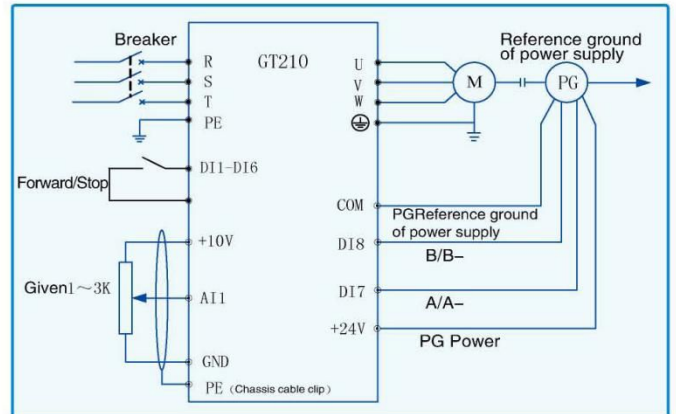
Breaker

R
S
T
PE

GT210

U
V
W

M

PG

Reference ground of power supply

Forward/Stop

DI1-DI6

COM

PGReference ground of power supply

+10V

DI8

B/B–

Given1～3K

AI1

DI7

A/A–

+24V

PG Power

GND

PE (Chassis cable clip)